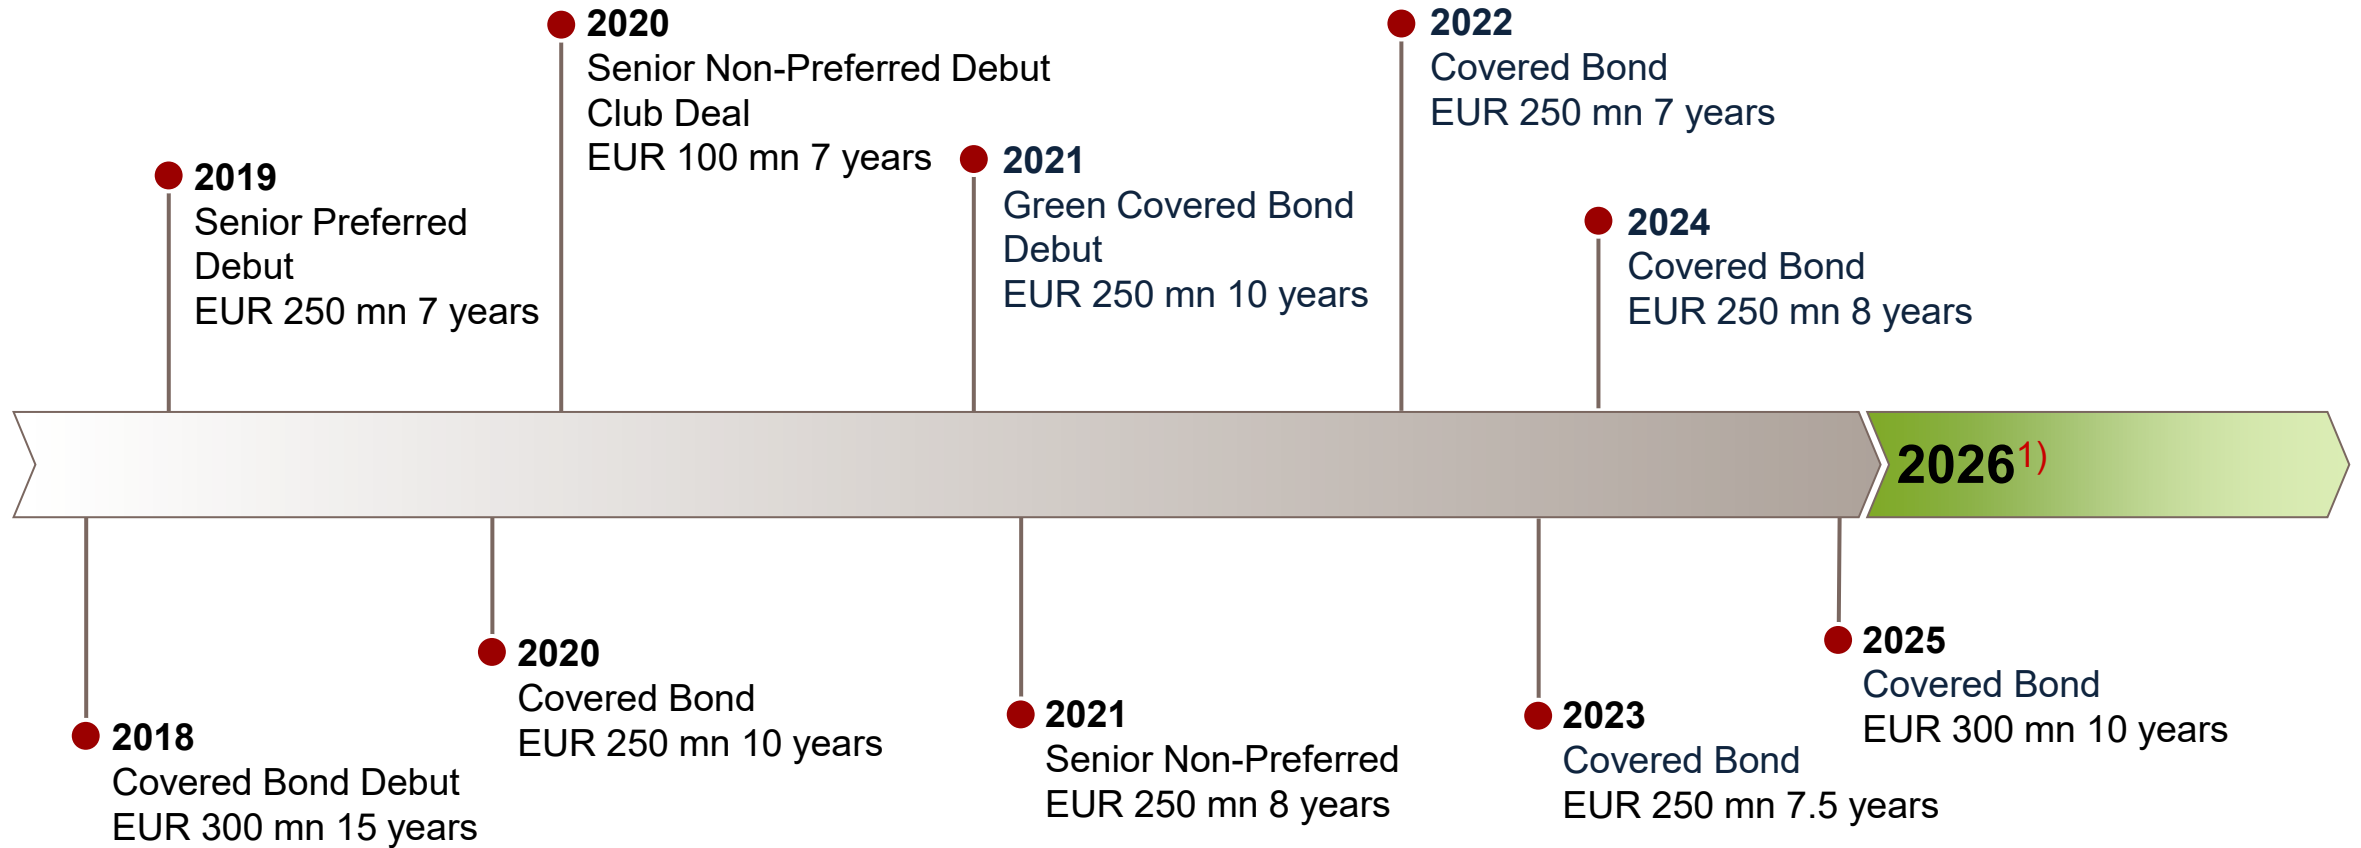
2020
Senior Non-Preferred Debut
Club Deal
EUR 100 mn 7 years

2022
Covered Bond
EUR 250 mn 7 years

2019
Senior Preferred Debut
EUR 250 mn 7 years

2021
Green Covered Bond Debut
EUR 250 mn 10 years

2024
Covered Bond
EUR 250 mn 8 years

2026$^{1)}$

2025
Covered Bond
EUR 300 mn 10 years

2020
Covered Bond
EUR 250 mn 10 years

2021
Senior Non-Preferred
EUR 250 mn 8 years

2023
Covered Bond
EUR 250 mn 7.5 years

2018
Covered Bond Debut
EUR 300 mn 15 years